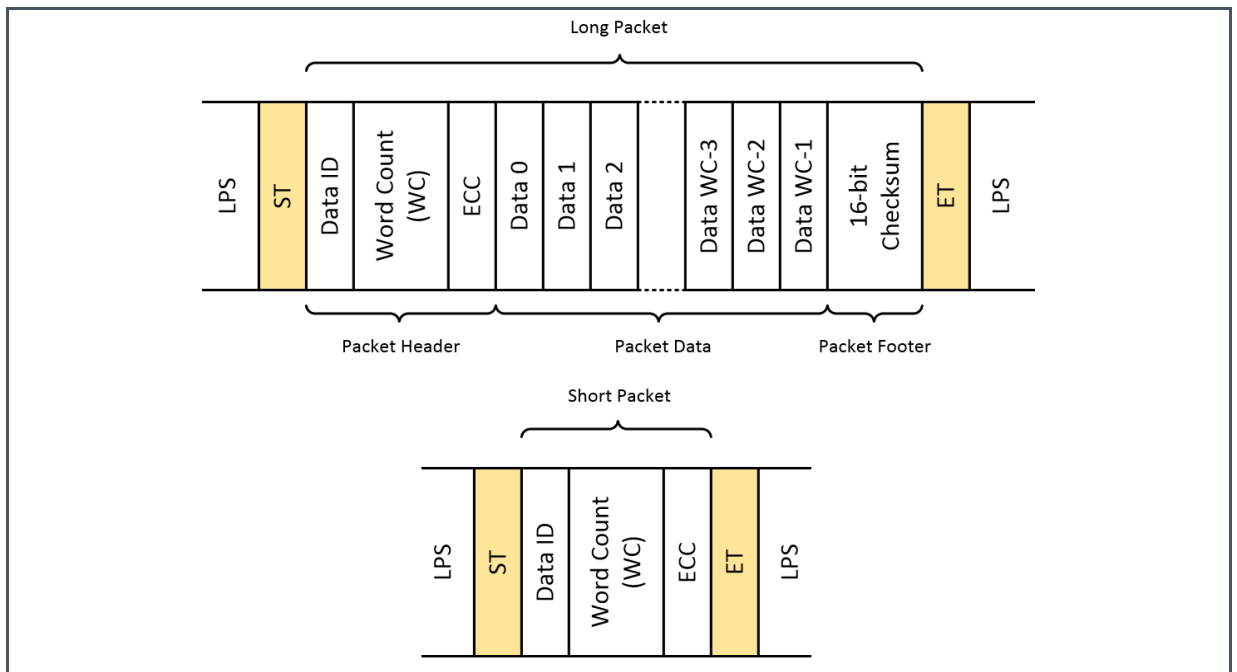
Long Packet

LPS

ST

Data ID

Word Count (WC)

ECC

Data 0

Data 1

Data 2

Data WC-3

Data WC-2

Data WC-1

16-bit Checksum

ET

LPS

Packet Header

Packet Data

Packet Footer

Short Packet

LPS

ST

Data ID

Word Count (WC)

ECC

ET

LPS